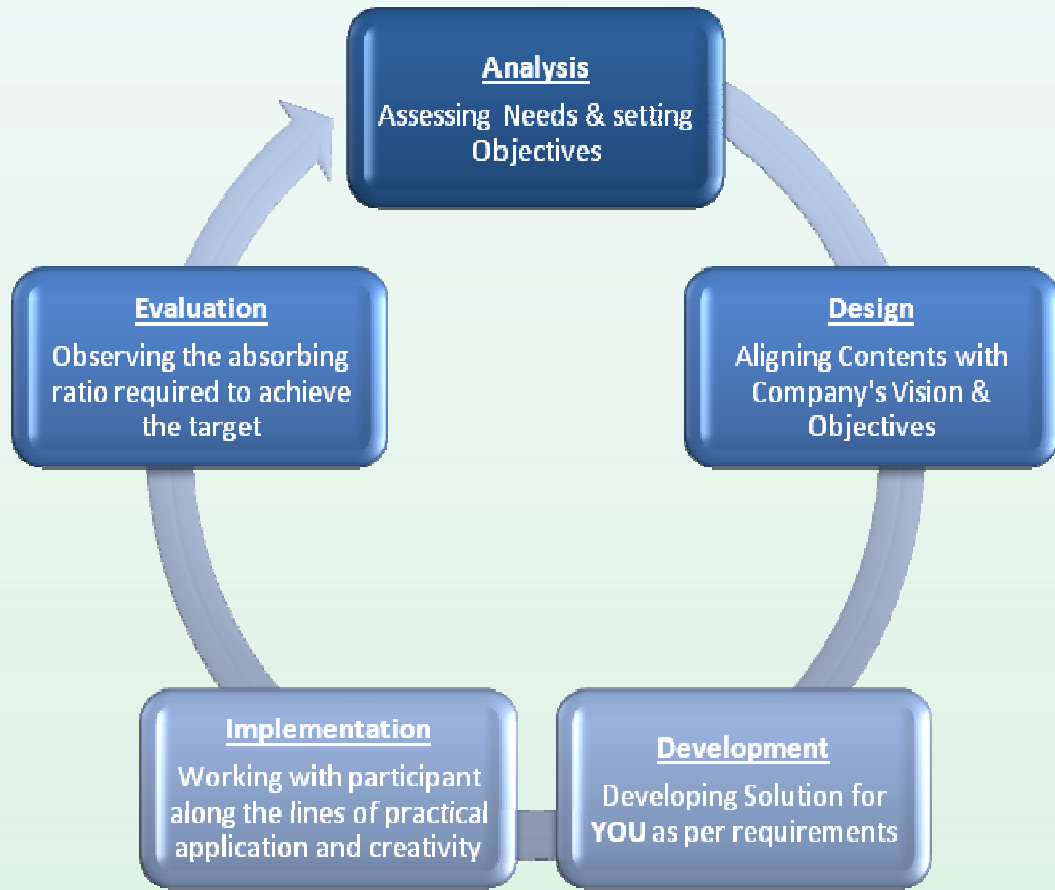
Analysis
Assessing Needs & setting Objectives

Design
Aligning Contents with Company's Vision & Objectives

Development
Developing Solution for YOU as per requirements

Implementation
Working with participant along the lines of practical application and creativity

Evaluation
Observing the absorbing ratio required to achieve the target